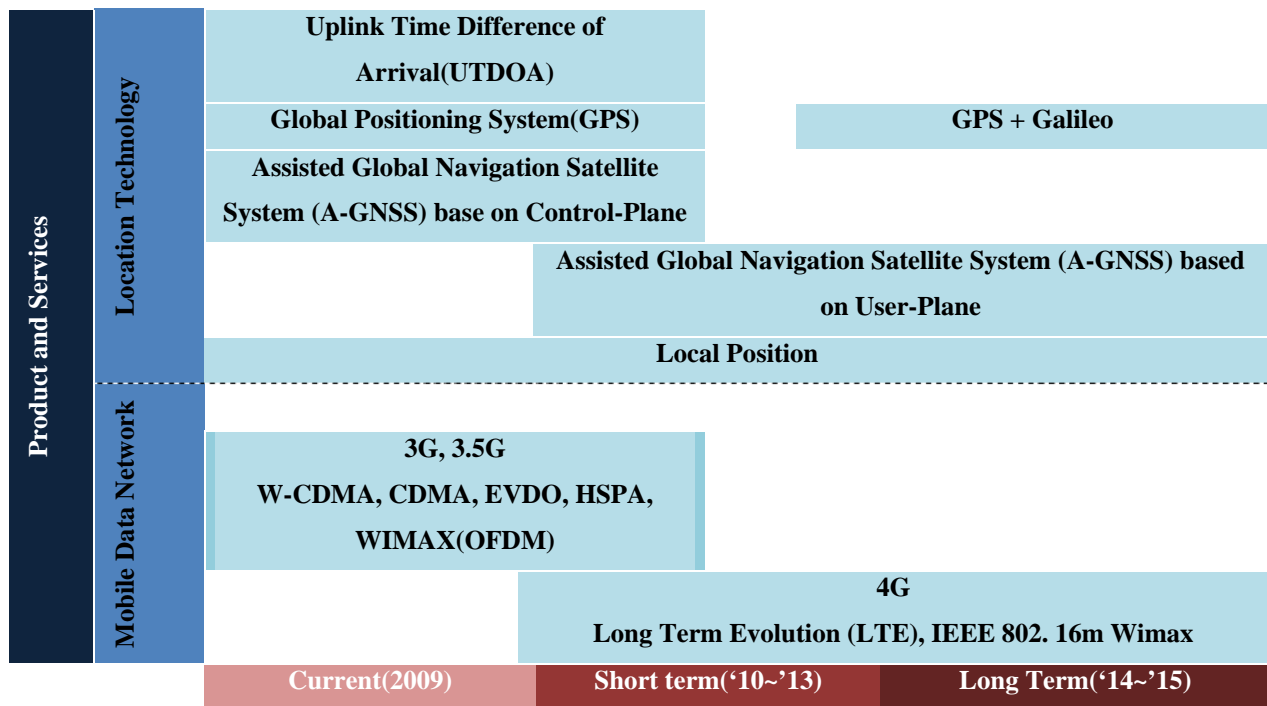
Product and Services

Location Technology

Uplink Time Difference of Arrival(UTDOA)

Global Positioning System(GPS)

GPS + Galileo

Assisted Global Navigation Satellite System (A-GNSS) base on Control-Plane

Assisted Global Navigation Satellite System (A-GNSS) based on User-Plane

Local Position

Mobile Data Network

3G, 3.5G
W-CDMA, CDMA, EVDO, HSPA, WIMAX(OFDM)

4G
Long Term Evolution (LTE), IEEE 802. 16m Wimax

Current(2009)

Short term('10~'13)

Long Term('14~'15)